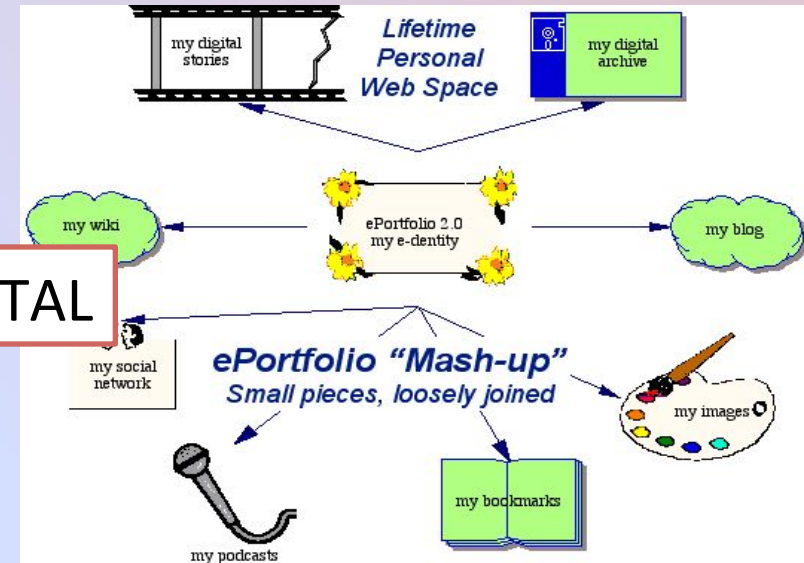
my digital stories

Lifetime Personal Web Space

my digital archive

my wiki

ePortfolio 2.0
my e-dentity

my blog

TAL

my social network

ePortfolio "Mash-up"
Small pieces, loosely joined

my images

my podcasts

my bookmarks